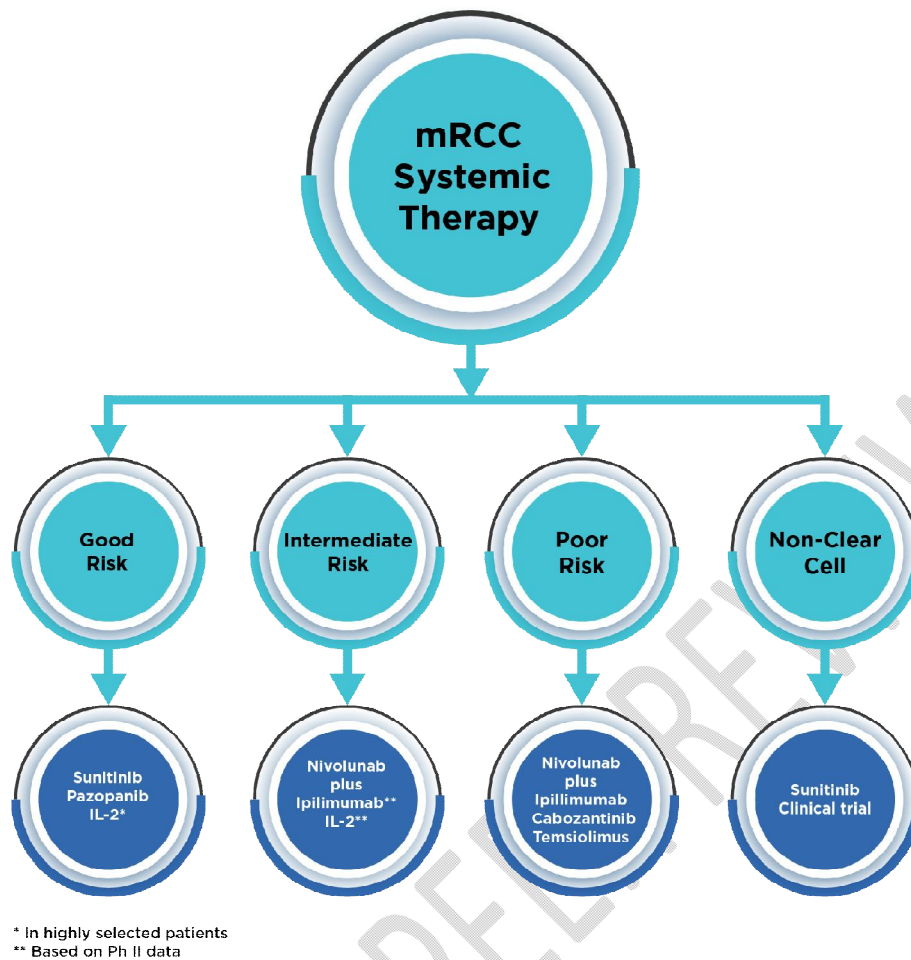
mRCC Systemic Therapy

Good Risk

Intermediate Risk

Poor Risk

Non-Clear Cell

Sunitinib
Pazopanib
IL-2*

Nivolunab plus Ipilimumab**
IL-2**

Nivolunab plus Ipillimumab
Cabozantinib
Temsiolimus

Sunitinib
Clinical trial

* In highly selected patients
** Based on Ph II data